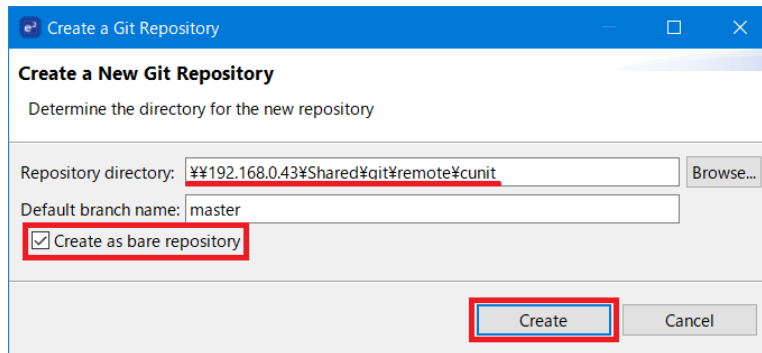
Create a Git Repository

Create a New Git Repository

Determine the directory for the new repository

Repository directory: ¥¥192.168.0.43¥Shared¥git¥remote¥cunit
Browse...

Default branch name: master

Create as bare repository

Create
Cancel